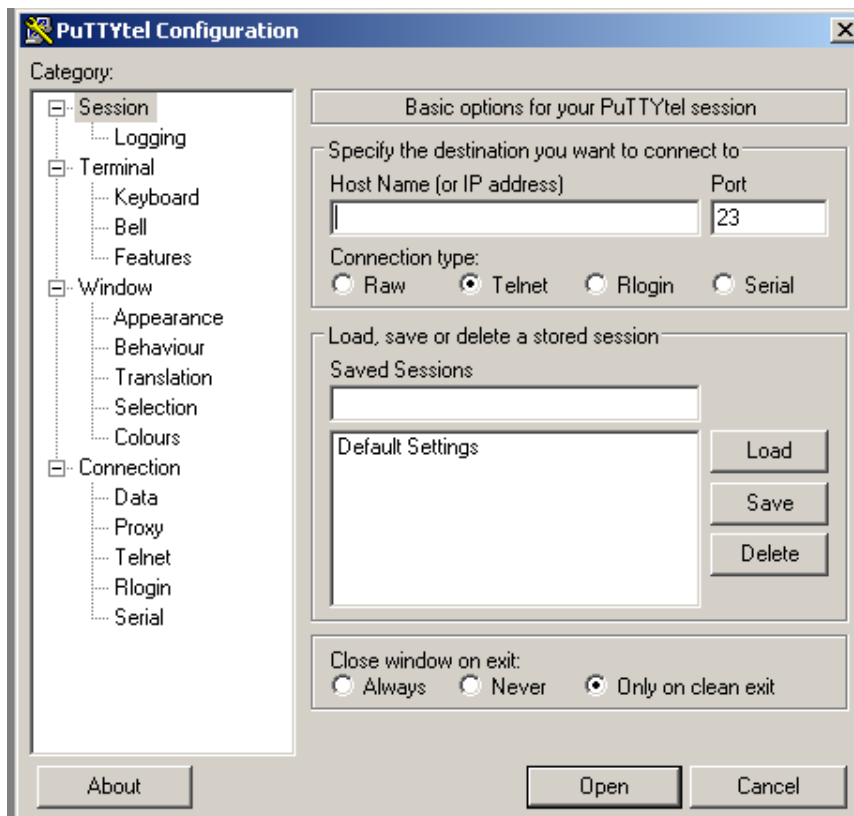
PuTTYtel Configuration

Category:

Session
Logging
Terminal
Keyboard
Bell
Features
Window
Appearance
Behaviour
Translation
Selection
Colours
Connection
Data
Proxy
Telnet
Rlogin
Serial

Basic options for your PuTTYtel session

Specify the destination you want to connect to

Host Name (or IP address)

Port

23

Connection type:

Raw Telnet Rlogin Serial

Load, save or delete a stored session

Saved Sessions

Default Settings

Load

Save

Delete

Close window on exit:

Always Never Only on clean exit

About

Open

Cancel